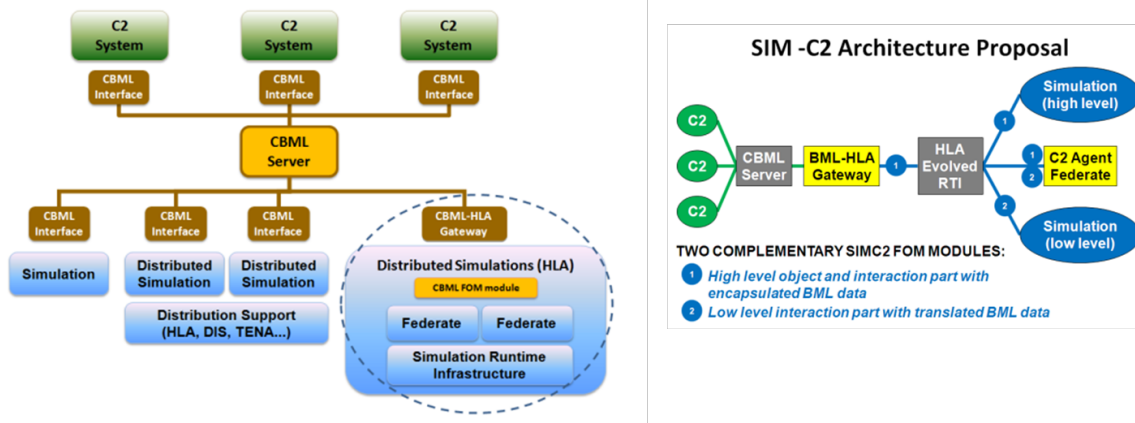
C2 System

C2 System

C2 System

CBML Interface

CBML Interface

CBML Interface

CBML Server

CBML Interface

CBML Interface

CBML Interface

CBML-HLA Gateway

Simulation

Distributed Simulation

Distributed Simulation

Distribution Support (HLA, DIS, TENA...)

Distributed Simulations (HLA)

CBML FOM module

Federate

Federate

Simulation Runtime Infrastructure

SIM -C2 Architecture Proposal

C2

C2

C2

CBML Server

BML-HLA Gateway

1

HLA Evolved RTI

1

Simulation (high level)

1

2

C2 Agent Federate

2

Simulation (low level)

TWO COMPLEMENTARY SIMC2 FOM MODULES:

1 High level object and interaction part with encapsulated BML data

2 Low level interaction part with translated BML data